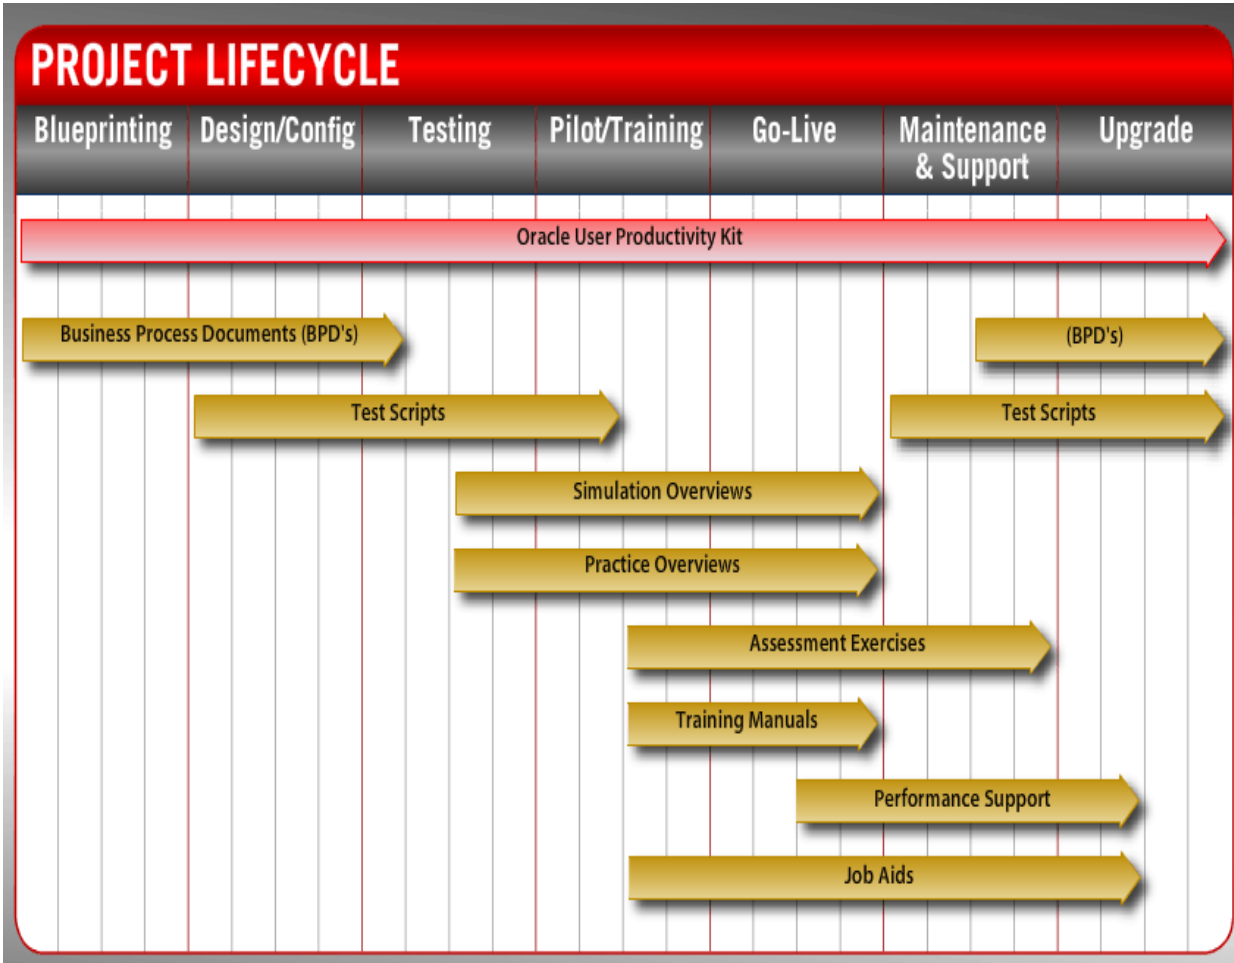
PROJECT LIFECYCLE

Blueprinting
Design/Config
Testing
Pilot/Training
Go-Live
Maintenance & Support
Upgrade

Oracle User Productivity Kit

Business Process Documents (BPD's)

(BPD's)

Test Scripts

Test Scripts

Simulation Overviews

Practice Overviews

Assessment Exercises

Training Manuals

Performance Support

Job Aids